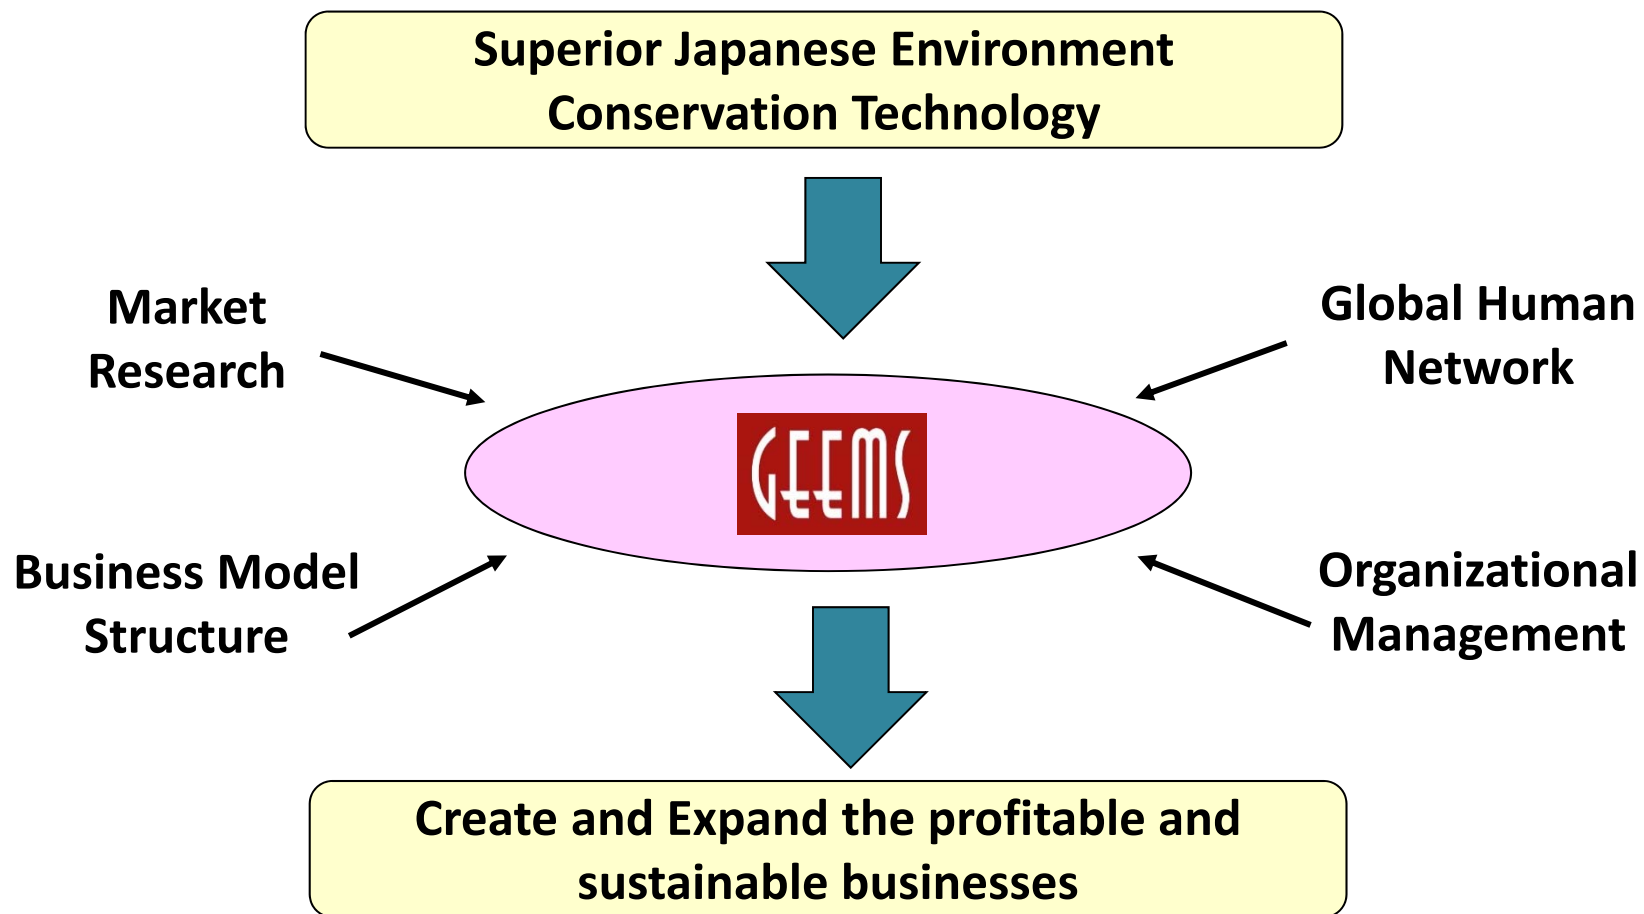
Superior Japanese Environment Conservation Technology

Market Research

Global Human Network

GEEMS

Business Model Structure

Organizational Management

Create and Expand the profitable and sustainable businesses